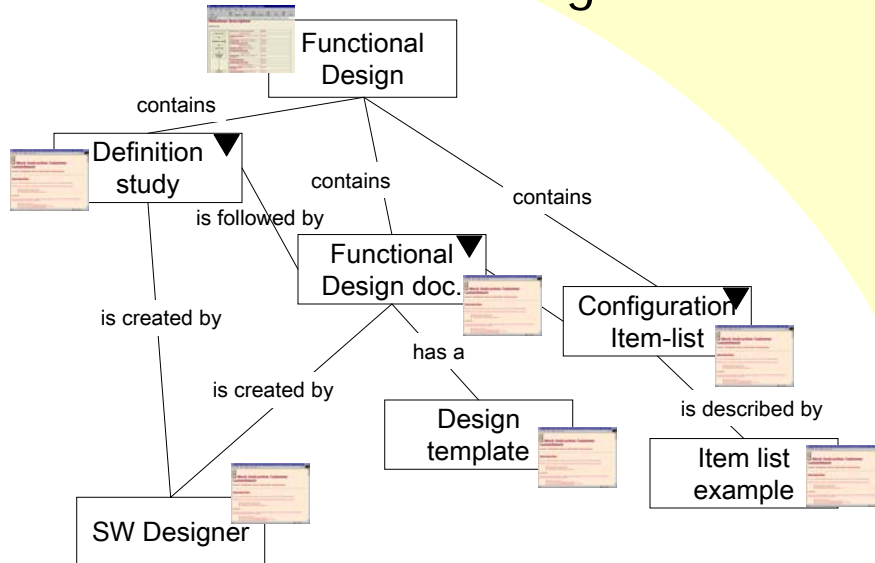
Functional Design

contains

Definition study

contains

contains

is followed by

Functional Design doc.

Configuration Item-list

is created by

has a

is created by

Design template

is described by

Item list example

SW Designer